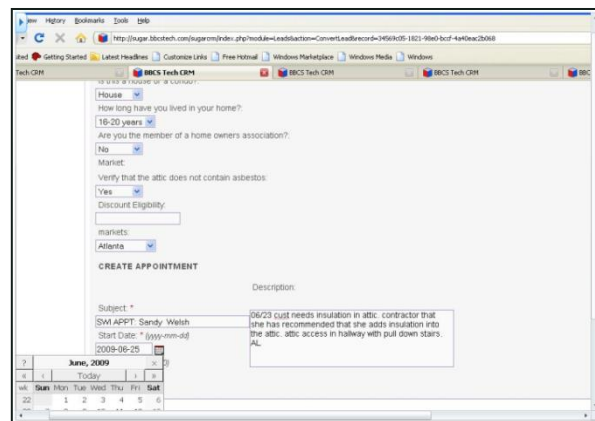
View History Bookmarks Tools Help

http://sugar.bbcstech.com/sugarcrm/index.php?module=Leads&action=ConvertLead&record=34569c05-1821-98e0-bcef-4a40eac2b068

ited Getting Started Latest Headlines Customize Links Free Hotmail Windows Marketplace Windows Media Windows

Tech CRM | BBCS Tech CRM | BBCS Tech CRM | BBCS Tech CRM | BBC

Is this a house or a condo?:

House

How long have you lived in your home?:

16-20 years

Are you the member of a home owners association?:

No

Market:

Verify that the attic does not contain asbestos:

Yes

Discount Eligibility:

markets:

Atlanta

CREATE APPOINTMENT

Description:

Subject: *

SWI APPT: Sandy Welsh

Start Date: * (yyyy-mm-dd)

2009-06-25

06/23 cust needs insulation in attic. contractor that she has recommended that she adds insulation into the attic. attic access in hallway with pull down stairs. AL

?	June, 2009	x

«	‹	Today	›	»

| wk | Sun | Mon | Tue | Wed | Thu | Fri | Sat |
|---|---|---|---|---|---|---|---|
| 22 | | 1 | 2 | 3 | 4 | 5 | 6 |